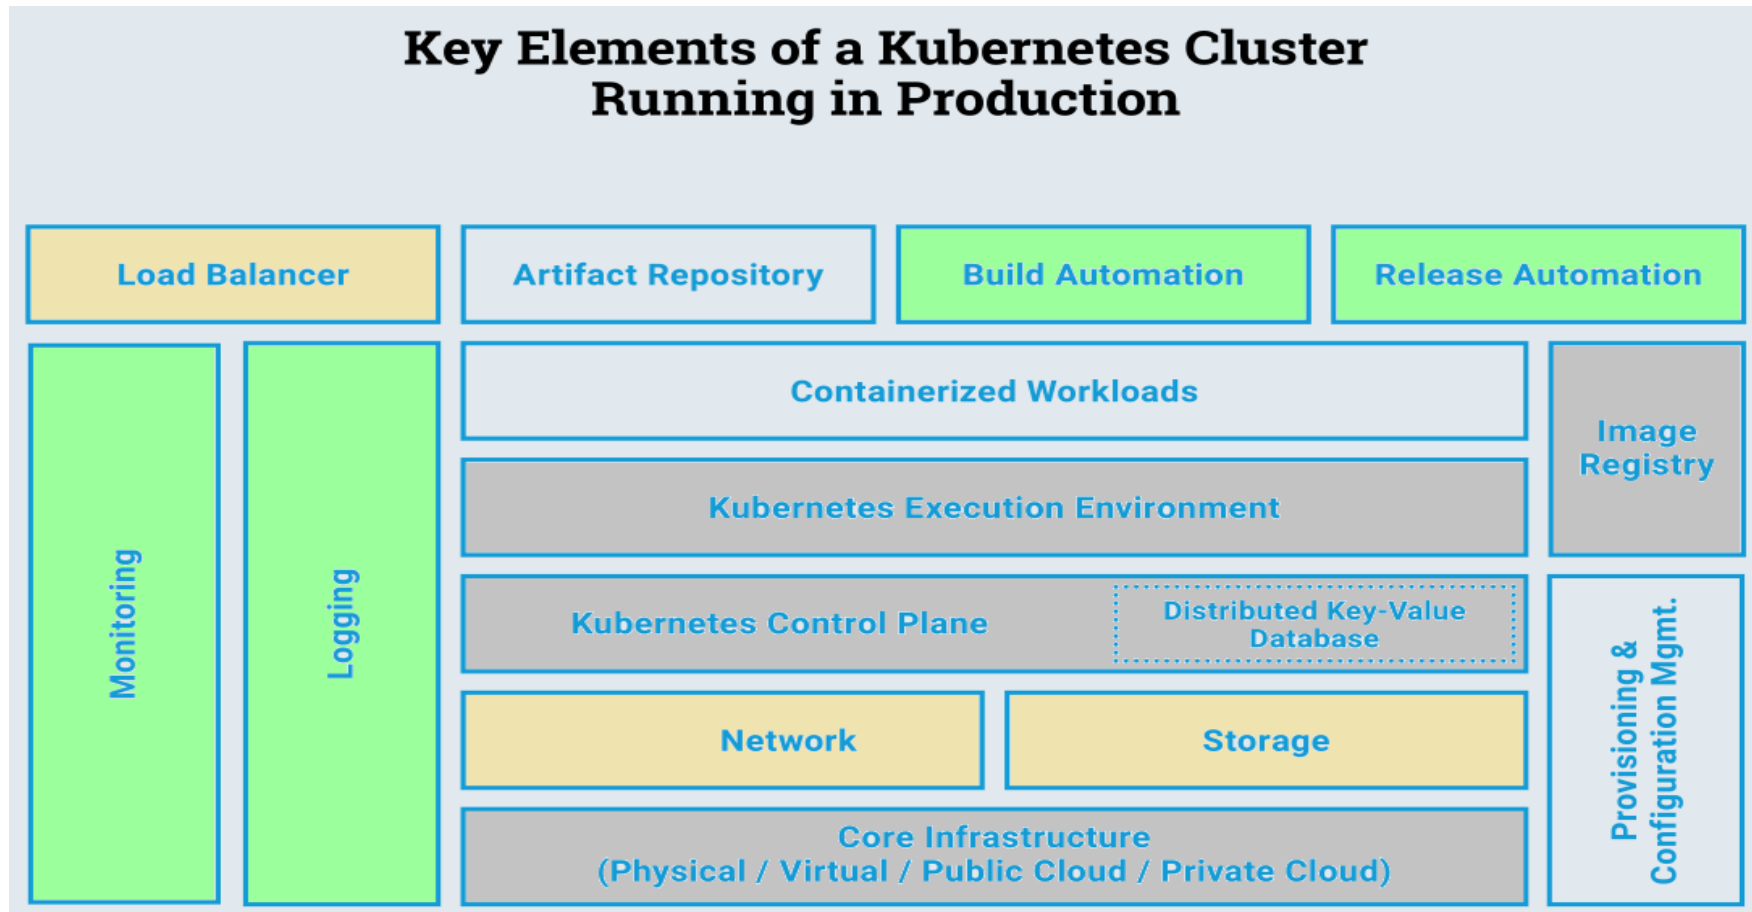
Key Elements of a Kubernetes Cluster
Running in Production

Load Balancer

Artifact Repository

Build Automation

Release Automation

Monitoring

Logging

Containerized Workloads

Image Registry

Kubernetes Execution Environment

Kubernetes Control Plane

Distributed Key-Value Database

Provisioning & Configuration Mgmt.

Network

Storage

Core Infrastructure
(Physical / Virtual / Public Cloud / Private Cloud)